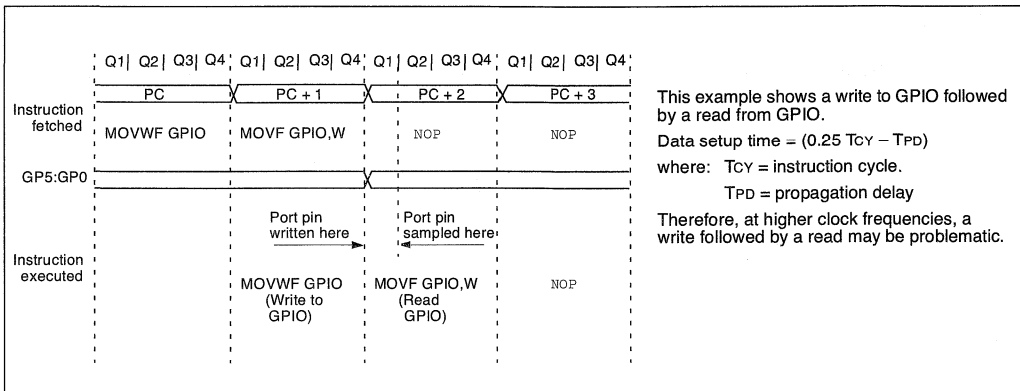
Q1 | Q2 | Q3 | Q4 | Q1 | Q2 | Q3 | Q4 | Q1 | Q2 | Q3 | Q4 | Q1 | Q2 | Q3 | Q4

PC | PC + 1 | PC + 2 | PC + 3

Instruction fetched

MOVWF GPIO | MOVF GPIO,W | NOP | NOP

GP5:GP0

Port pin written here

Port pin sampled here

Instruction executed

MOVWF GPIO (Write to GPIO) | MOVF GPIO,W (Read GPIO) | NOP

This example shows a write to GPIO followed by a read from GPIO.

Data setup time = (0.25 TCY – TPD)

where: TCY = instruction cycle.

TPD = propagation delay

Therefore, at higher clock frequencies, a write followed by a read may be problematic.